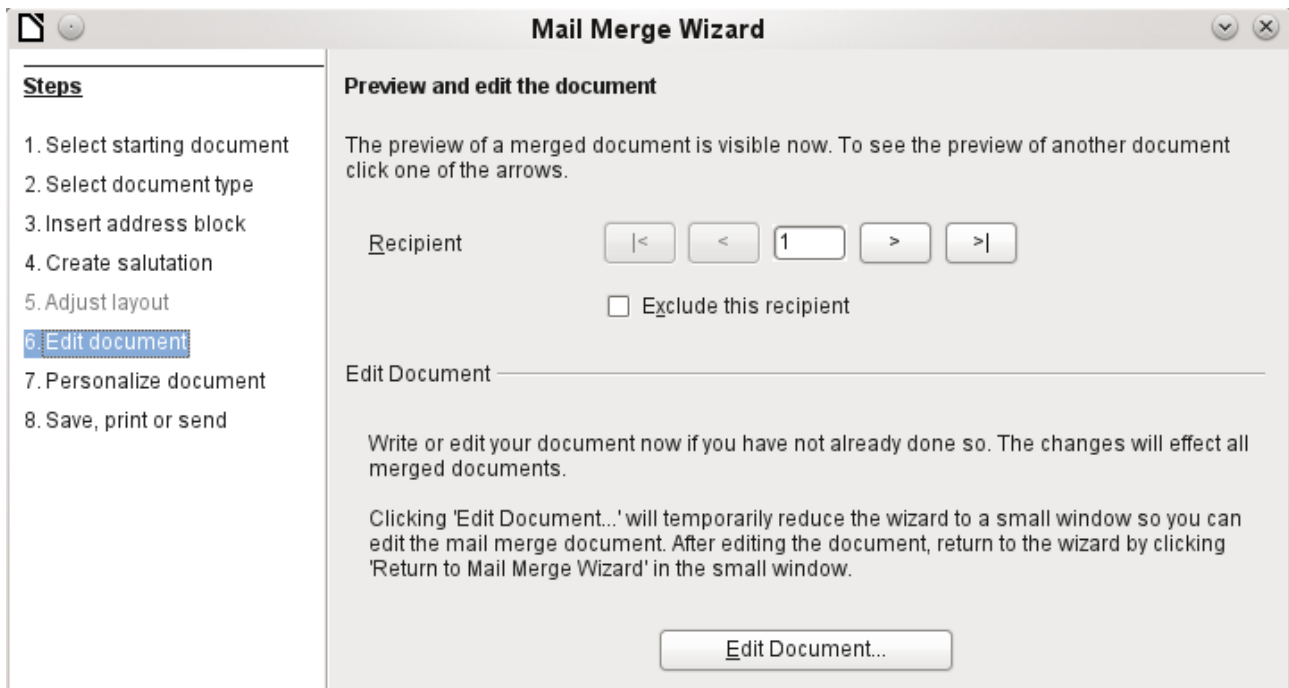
Mail Merge Wizard

Steps

1. Select starting document
2. Select document type
3. Insert address block
4. Create salutation
5. Adjust layout
6. Edit document
7. Personalize document
8. Save, print or send

Preview and edit the document

The preview of a merged document is visible now. To see the preview of another document click one of the arrows.

Recipient |< < 1 > >|

Exclude this recipient

Edit Document

Write or edit your document now if you have not already done so. The changes will effect all merged documents.

Clicking 'Edit Document...' will temporarily reduce the wizard to a small window so you can edit the mail merge document. After editing the document, return to the wizard by clicking 'Return to Mail Merge Wizard' in the small window.

Edit Document...